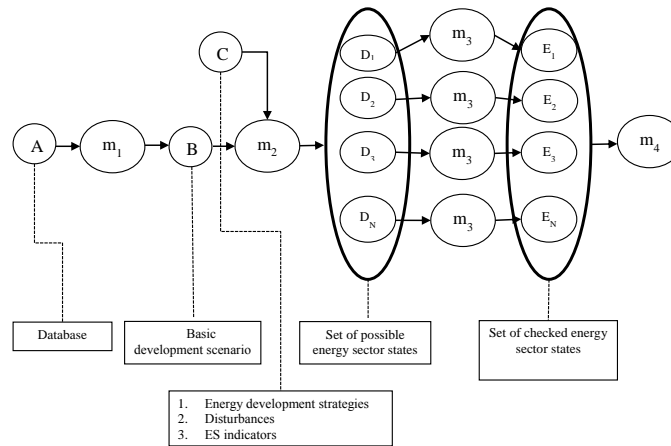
C

A

$m_1$

B

$m_2$

$D_1$

$D_2$

$D_3$

$D_N$

$m_3$

$m_3$

$m_3$

$m_3$

$E_1$

$E_2$

$E_3$

$E_N$

$m_4$

Database

Basic development scenario

Set of possible energy sector states

Set of checked energy sector states

1. Energy development strategies
2. Disturbances
3. ES indicators